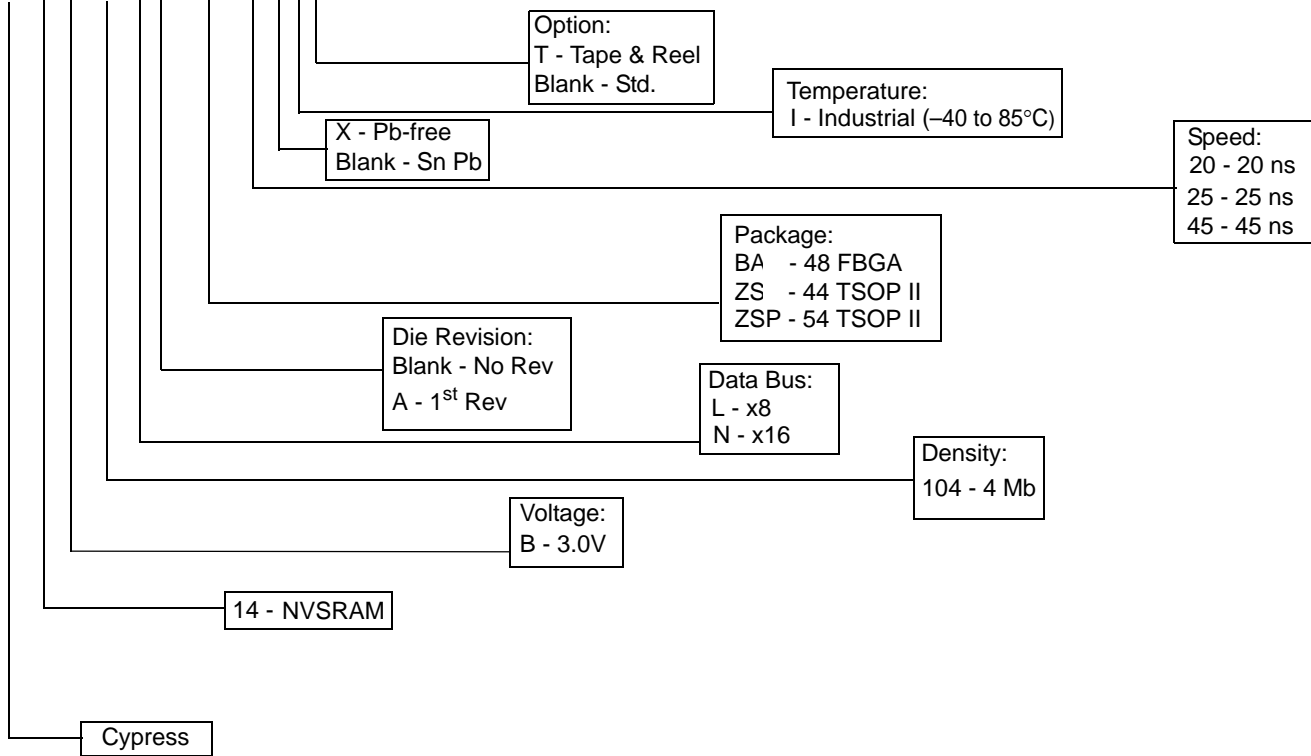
Option:
T - Tape & Reel
Blank - Std.

Temperature:
I - Industrial (–40 to 85°C)

X - Pb-free
Blank - Sn Pb

Speed:
20 - 20 ns
25 - 25 ns
45 - 45 ns

Package:
BA - 48 FBGA
ZS - 44 TSOP II
ZSP - 54 TSOP II

Die Revision:
Blank - No Rev
A - 1$^{st}$ Rev

Data Bus:
L - x8
N - x16

Density:
104 - 4 Mb

Voltage:
B - 3.0V

14 - NVSRAM

Cypress